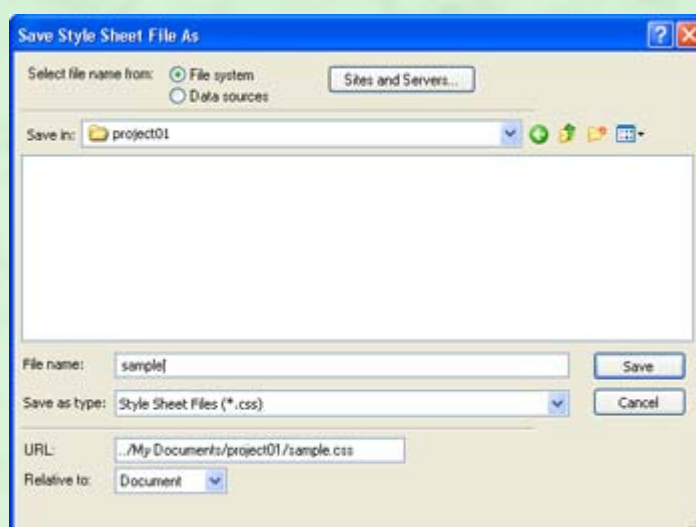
Save Style Sheet File As

Select file name from: File system
Data sources

Sites and Servers...

Save in: project01

File name: sample

Save

Save as type: Style Sheet Files (*.css)

Cancel

URL: ../My Documents/project01/sample.css

Relative to: Document